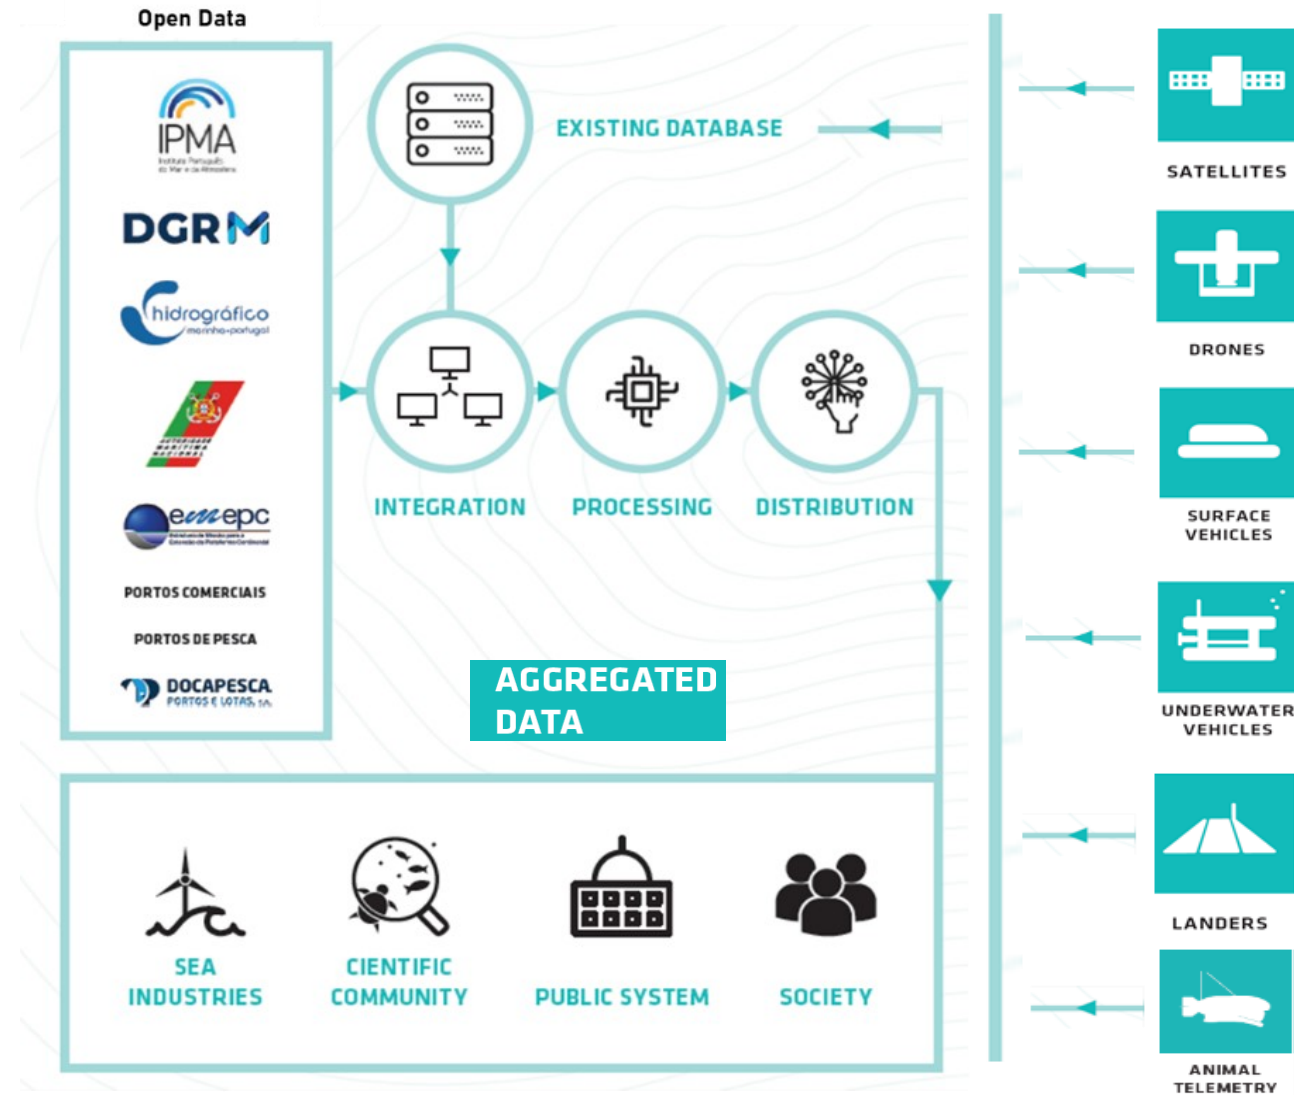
Open Data

IPMA

DGRM

hidrográfico
marinha-portugal

AUTORIDADE MARITIMA NACIONAL

emepc

PORTOS COMERCIAIS

PORTOS DE PESCA

DOCAPESCA
PORTOS E LOTAS, S.A.

EXISTING DATABASE

INTEGRATION

PROCESSING

DISTRIBUTION

AGGREGATED DATA

SEA INDUSTRIES

CIENTIFIC COMMUNITY

PUBLIC SYSTEM

SOCIETY

SATELLITES

DRONES

SURFACE VEHICLES

UNDERWATER VEHICLES

LANDERS

ANIMAL TELEMETRY